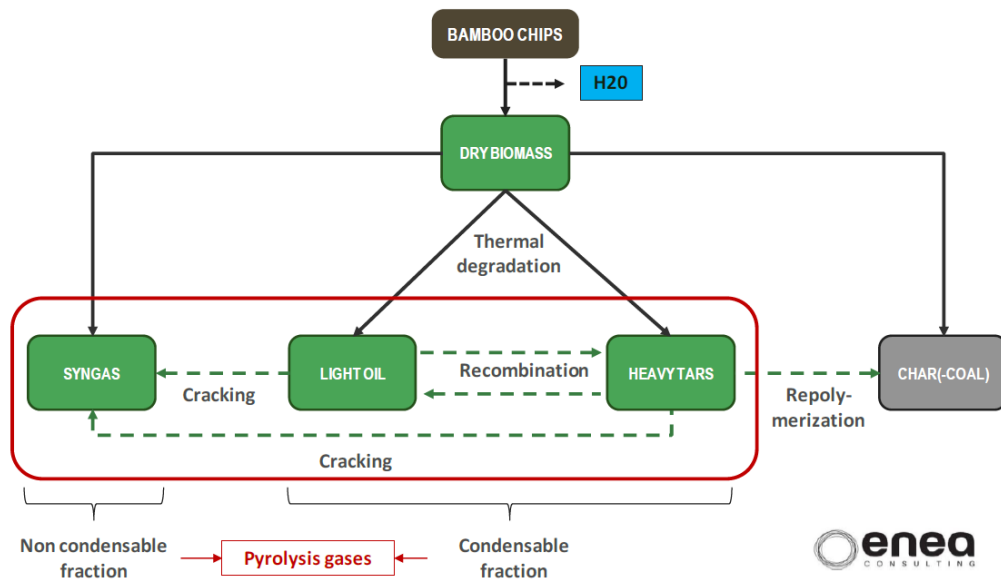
BAMBOO CHIPS

H20

DRY BIOMASS

Thermal degradation

SYNGAS

LIGHT OIL

HEAVY TARS

CHAR(-COAL)

Cracking

Recombination

Repoly-merization

Cracking

Non condensable fraction

Pyrolysis gases

Condensable fraction

enea CONSULTING